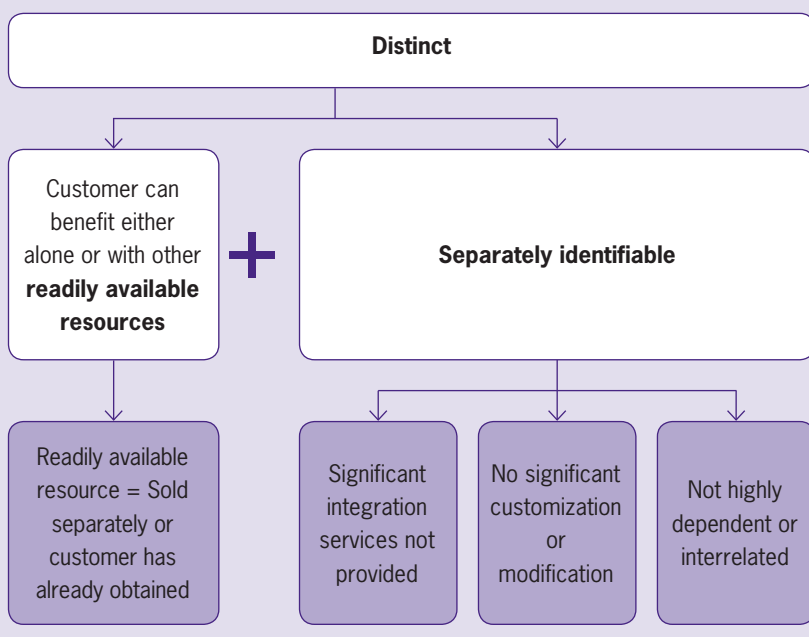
Distinct

Customer can benefit either alone or with other **readily available resources**

+

Separately identifiable

Readily available resource = Sold separately or customer has already obtained

Significant integration services not provided

No significant customization or modification

Not highly dependent or interrelated